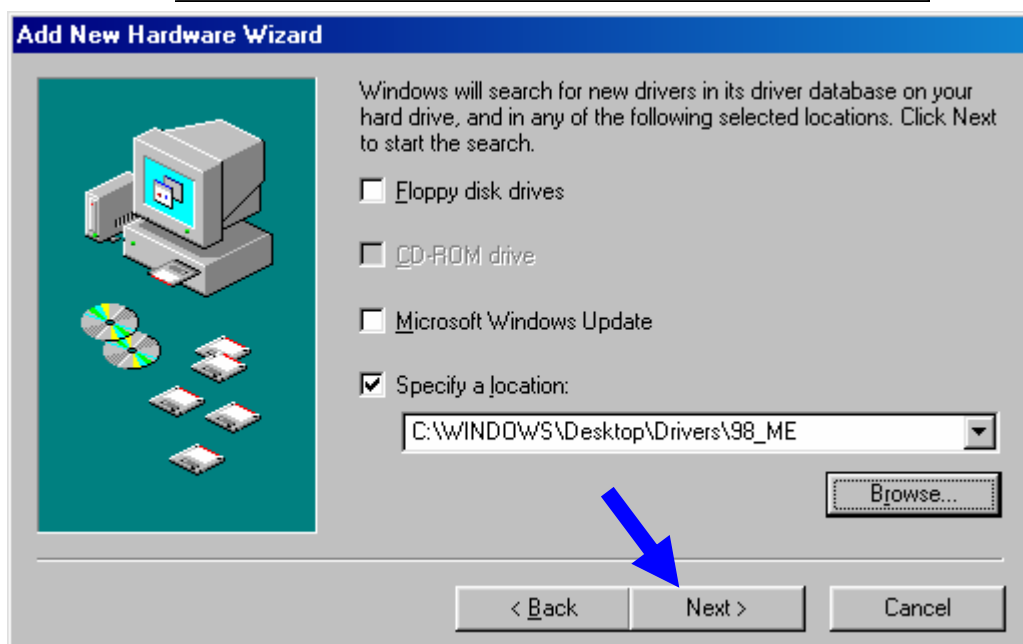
Add New Hardware Wizard

Windows will search for new drivers in its driver database on your hard drive, and in any of the following selected locations. Click Next to start the search.

Floppy disk drives

CD-ROM drive

Microsoft Windows Update

Specify a location:

C:\WINDOWS\Desktop\Drivers\98_ME

Browse...

< Back

Next >

Cancel